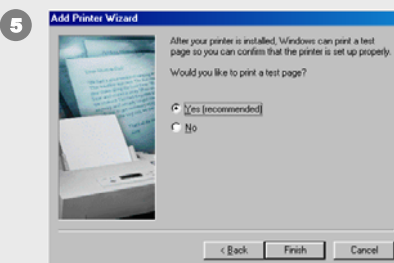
5

Add Printer Wizard

After your printer is installed, Windows can print a test page so you can confirm that the printer is set up properly.

Would you like to print a test page?

Yes (recommended)

No

< Back

Finish

Cancel